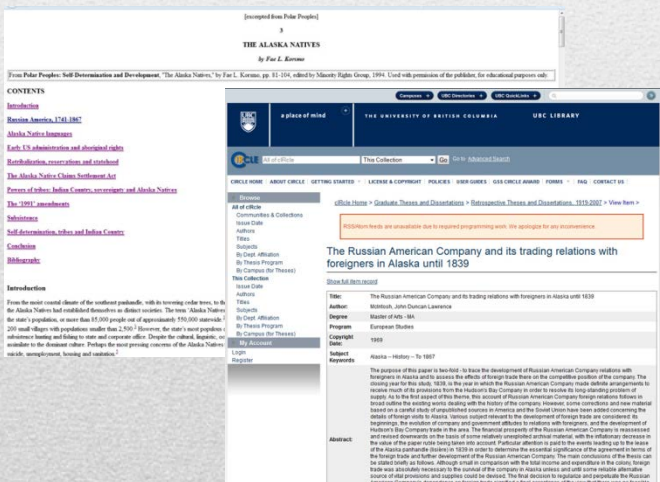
[excerpted from Polar Peoples]

3

THE ALASKA NATIVES

by Fae L. Korsmo

From Polar Peoples: Self-Determination and Development, "The Alaska Natives," by Fae L. Korsmo, pp. 81-104, edited by Minority Rights Group, 1994. Used with permission of the publisher, for educational purposes only.

CONTENTS

Introduction

Russian America, 1741-1867

Alaska Native languages

Early US administration and aboriginal rights

Retribalization, reservations and statehood

The Alaska Native Claims Settlement Act

Powers of tribes: Indian Country, sovereignty and Alaska Natives

The '1991' amendments

Subsistence

Self-determination, tribes and Indian Country

Conclusion

Bibliography

Introduction

From the moist coastal climate of the southeast panhandle, with its towering cedar trees, to th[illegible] the Alaska Natives had established themselves as distinct societies. The term 'Alaska Natives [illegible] the state's population, or more than 85,000 people out of approximately 550,000 statewide.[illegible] 200 small villages with populations smaller than 2,500.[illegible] However, the state's most populous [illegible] subsistence hunting and fishing to state and corporate office. Despite the cultural, linguistic, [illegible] assimilate to the dominant culture. Perhaps the most pressing concerns of the Alaska Natives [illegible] suicide, unemployment, housing and sanitation.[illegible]

Campuses | UBC Directories | UBC QuickLinks

a place of mind | THE UNIVERSITY OF BRITISH COLUMBIA | UBC LIBRARY

cIRcle | All of cIRcle | This Collection | Go | Go to Advanced Search

CIRCLE HOME | ABOUT CIRCLE | GETTING STARTED | LICENSE & COPYRIGHT | POLICIES | USER GUIDES | GSS CIRCLE AWARD | FORMS | FAQ | CONTACT US

Browse
All of cIRcle
Communities & Collections
Issue Date
Authors
Titles
Subjects
By Dept. Affiliation
By Thesis Program
By Campus (for Theses)
This Collection
Issue Date
Authors
Titles
Subjects
By Dept. Affiliation
By Thesis Program
By Campus (for Theses)
My Account
Login
Register

cIRcle Home > Graduate Theses and Dissertations > Retrospective Theses and Dissertations, 1919-2007 > View Item >

RSS/Atom feeds are unavailable due to required programming work. We apologize for any inconvenience.

The Russian American Company and its trading relations with foreigners in Alaska until 1839

Show full item record

| | |
|---|---|
| Title: | The Russian American Company and its trading relations with foreigners in Alaska until 1839 |
| Author: | McIntosh, John Duncan Lawrence |
| Degree | Master of Arts - MA |
| Program | European Studies |
| Copyright Date: | 1969 |
| Subject Keywords | Alaska -- History -- To 1867 |
| Abstract: | The purpose of this paper is two-fold - to trace the development of Russian American Company relations with foreigners in Alaska and to assess the effects of foreign trade there on the competitive position of the company. The closing year for this study, 1839, is the year in which the Russian American Company made definite arrangements to receive much of its provisions from the Hudson's Bay Company in order to resolve its long-standing problem of supply. As to the first aspect of this theme, this account of Russian American Company foreign relations follows in broad outline the existing works dealing with the history of the company. However, some corrections and new material based on a careful study of unpublished sources in America and the Soviet Union have been added concerning the details of foreign visits to Alaska. Various subject relevant to the development of foreign trade are considered: its beginnings, the evolution of company and government attitudes to relations with foreigners, and the development of Hudson's Bay Company trade in the area. The financial prospects of the Russian American Company is reassessed and revised downwards on the basis of some relatively unexploited archival material, with the inflationary decrease in the value of the paper ruble being taken into account. Particular attention is paid to the events leading up to the lease of the Alaska panhandle (lisiere) in 1839 in order to determine the essential significance of the agreement in terms of the foreign trade and further development of the Russian American Company. The main conclusions of the thesis can be stated briefly as follows. Although small in comparison with the total income and expenditure in the colony, foreign trade was absolutely necessary to the survival of the company in Alaska unless and until some reliable alternative source of vital provisions and supplies could be devised. The final decision to regularize and perpetuate the Russian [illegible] |